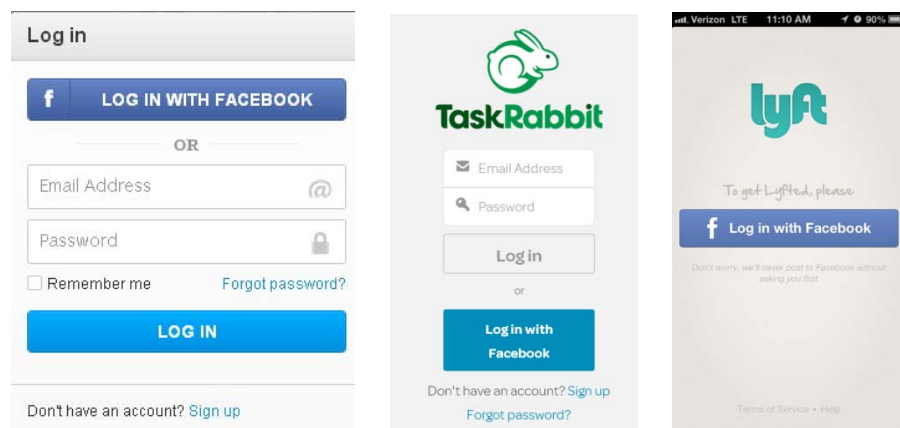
Log in

f LOG IN WITH FACEBOOK

OR

Email Address @

Password

Remember me Forgot password?

LOG IN

Don't have an account? Sign up

TaskRabbit

Email Address

Password

Log in

or

Log in with Facebook

Don't have an account? Sign up

Forgot password?

Verizon LTE 11:10 AM 90%

lyft

To get Lyfted, please

f Log in with Facebook

Don't worry, we'll never post to Facebook without asking you first

Terms of Service • Help